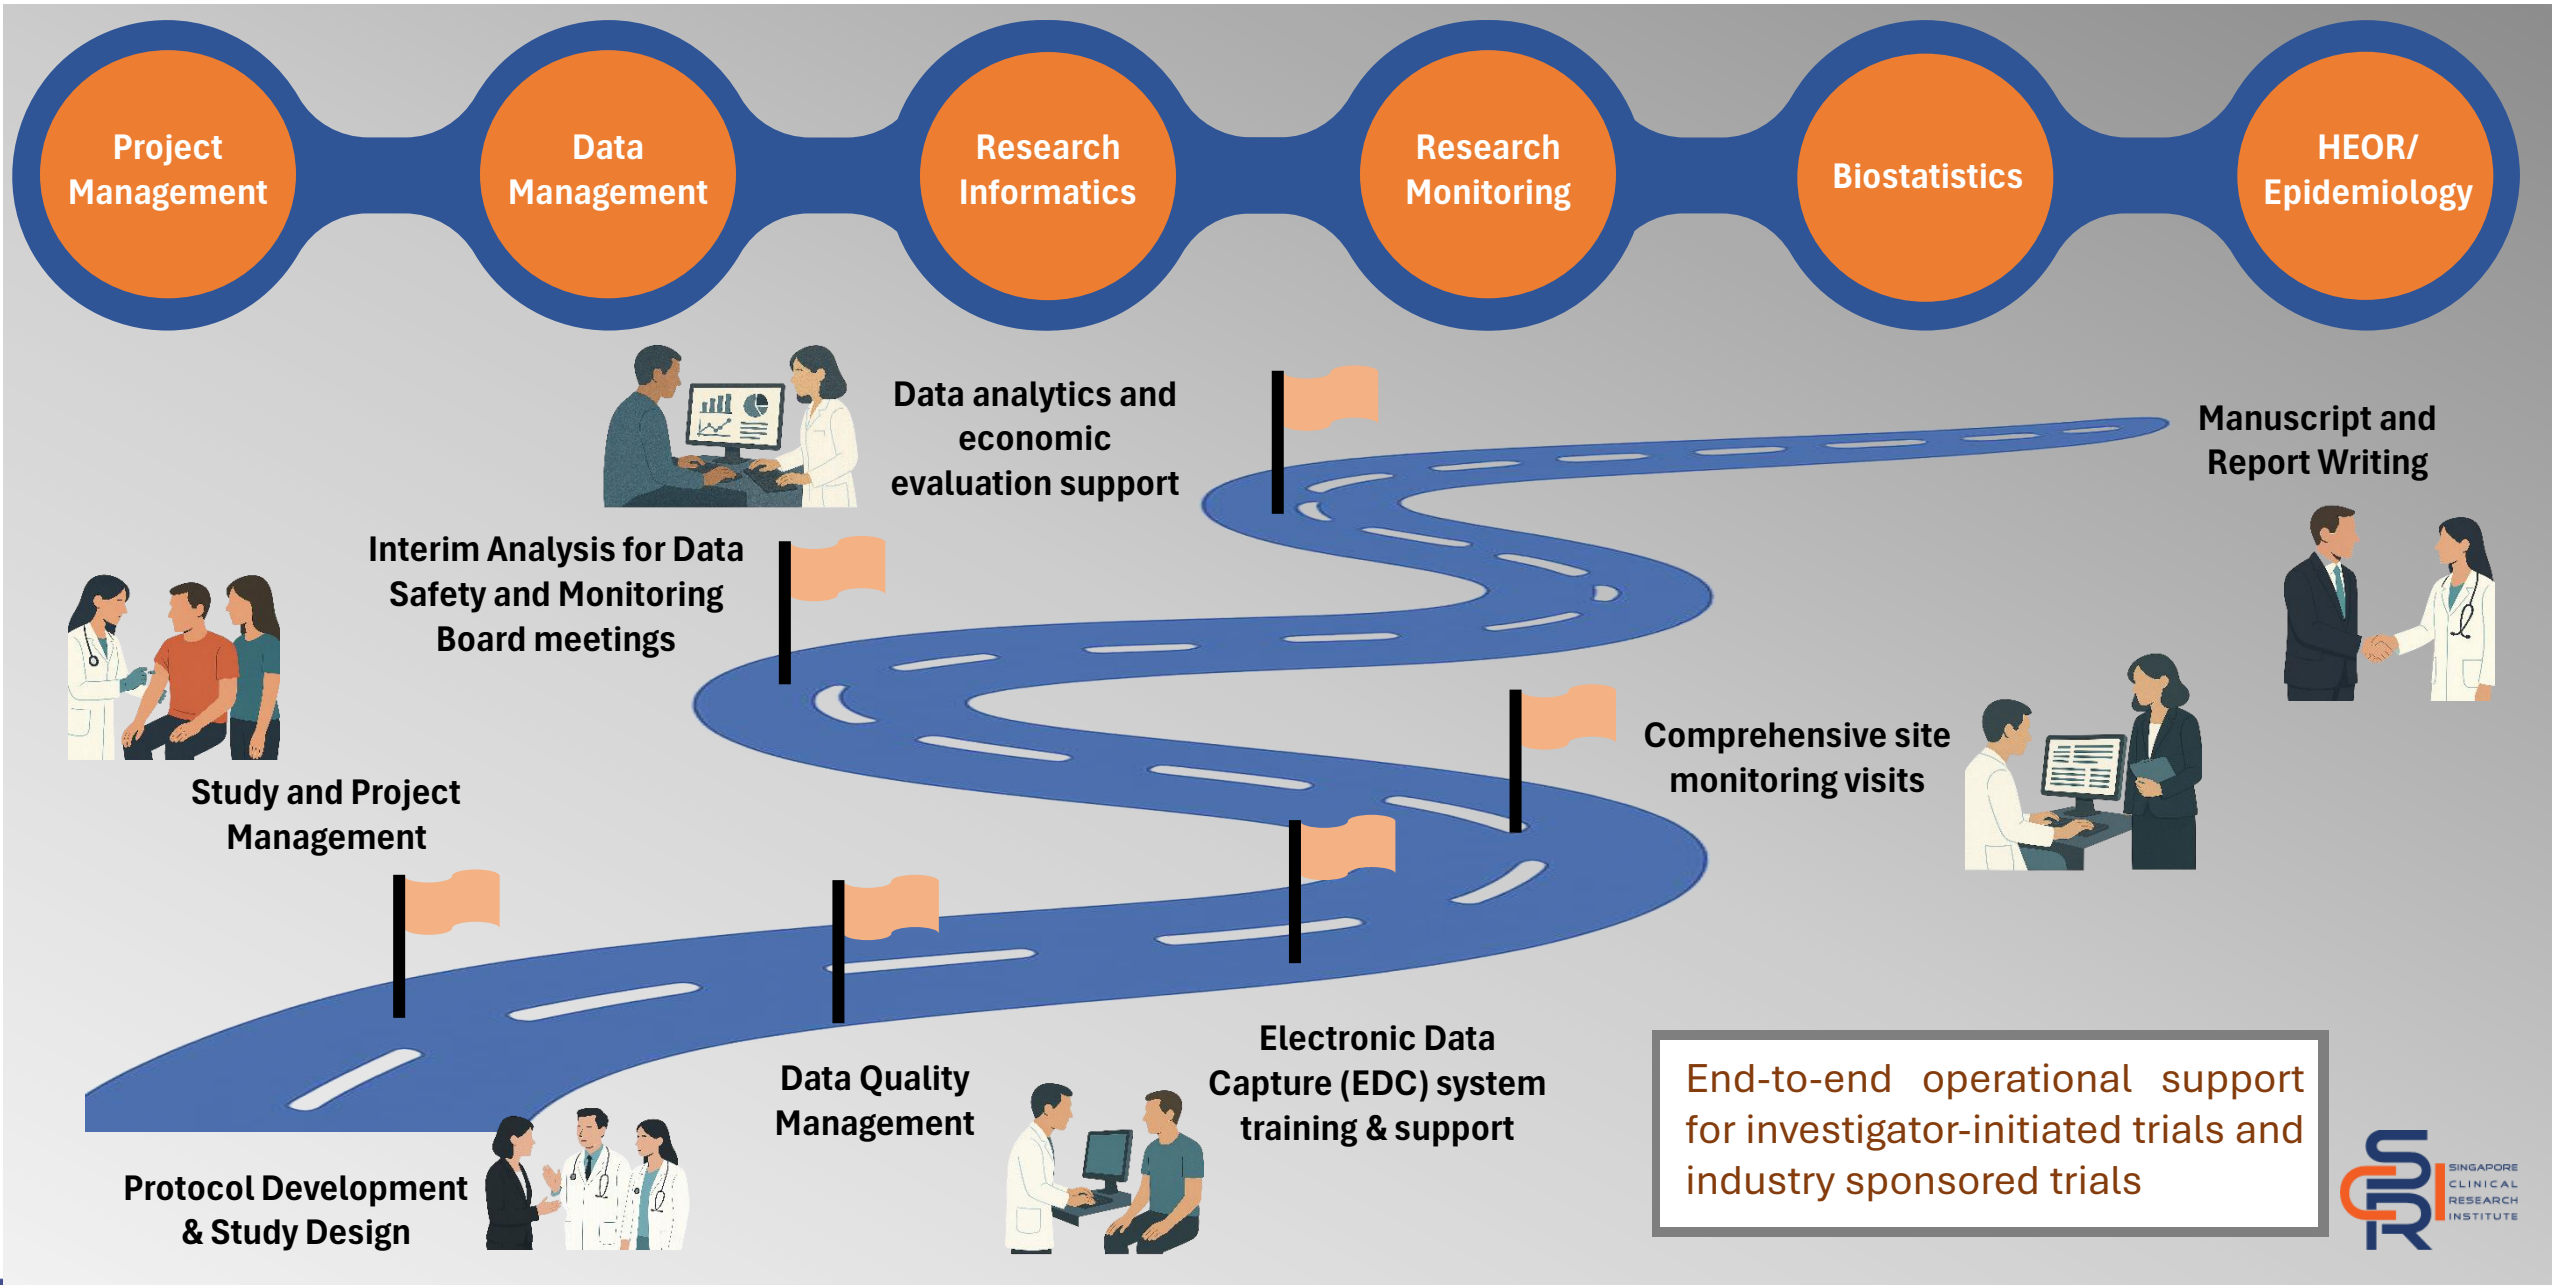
Project Management

Data Management

Research Informatics

Research Monitoring

Biostatistics

HEOR/ Epidemiology

Data analytics and economic evaluation support

Manuscript and Report Writing

Interim Analysis for Data Safety and Monitoring Board meetings

Study and Project Management

Comprehensive site monitoring visits

Electronic Data Capture (EDC) system training & support

Data Quality Management

Protocol Development & Study Design

End-to-end operational support for investigator-initiated trials and industry sponsored trials

SINGAPORE CLINICAL RESEARCH INSTITUTE